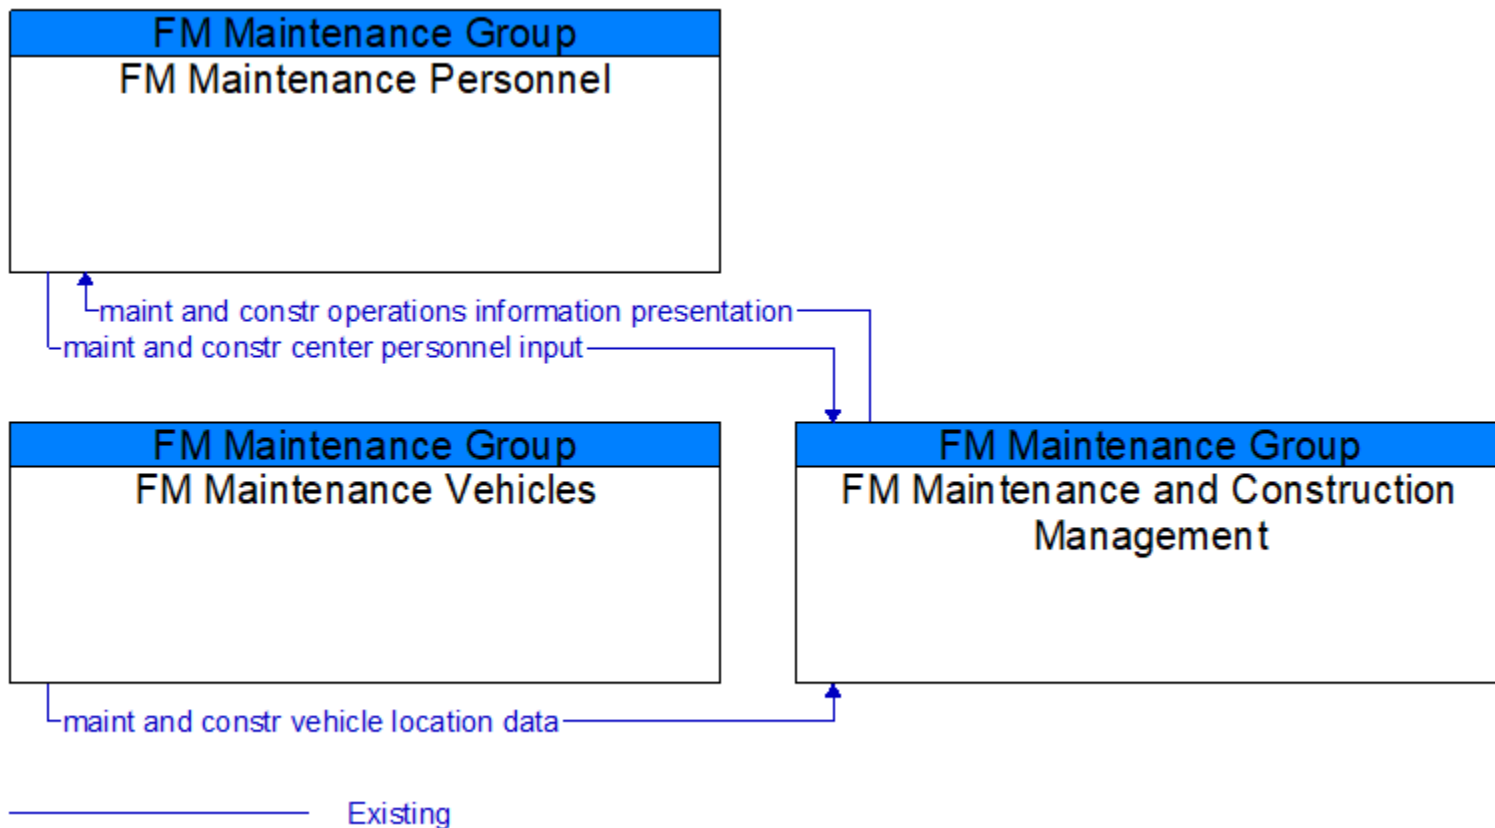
FM Maintenance Group
FM Maintenance Personnel

maint and constr operations information presentation
maint and constr center personnel input

FM Maintenance Group
FM Maintenance Vehicles

FM Maintenance Group
FM Maintenance and Construction Management

maint and constr vehicle location data

Existing